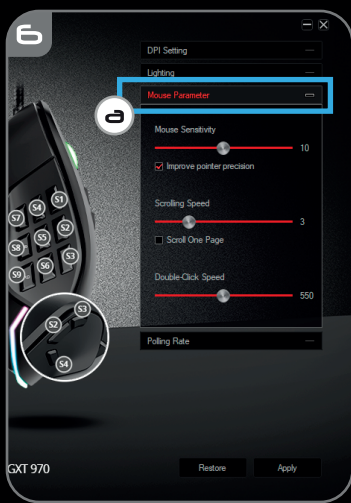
6

DPI Setting

Lighting

a

Mouse Parameter

Mouse Sensitivity

10

Improve pointer precision

Scrolling Speed

3

Scroll One Page

Double-Click Speed

550

S7 S4 S1
S5 S2
S8
S6 S3
S9

S3
S2
S4

Polling Rate

GXT 970

Restore

Apply